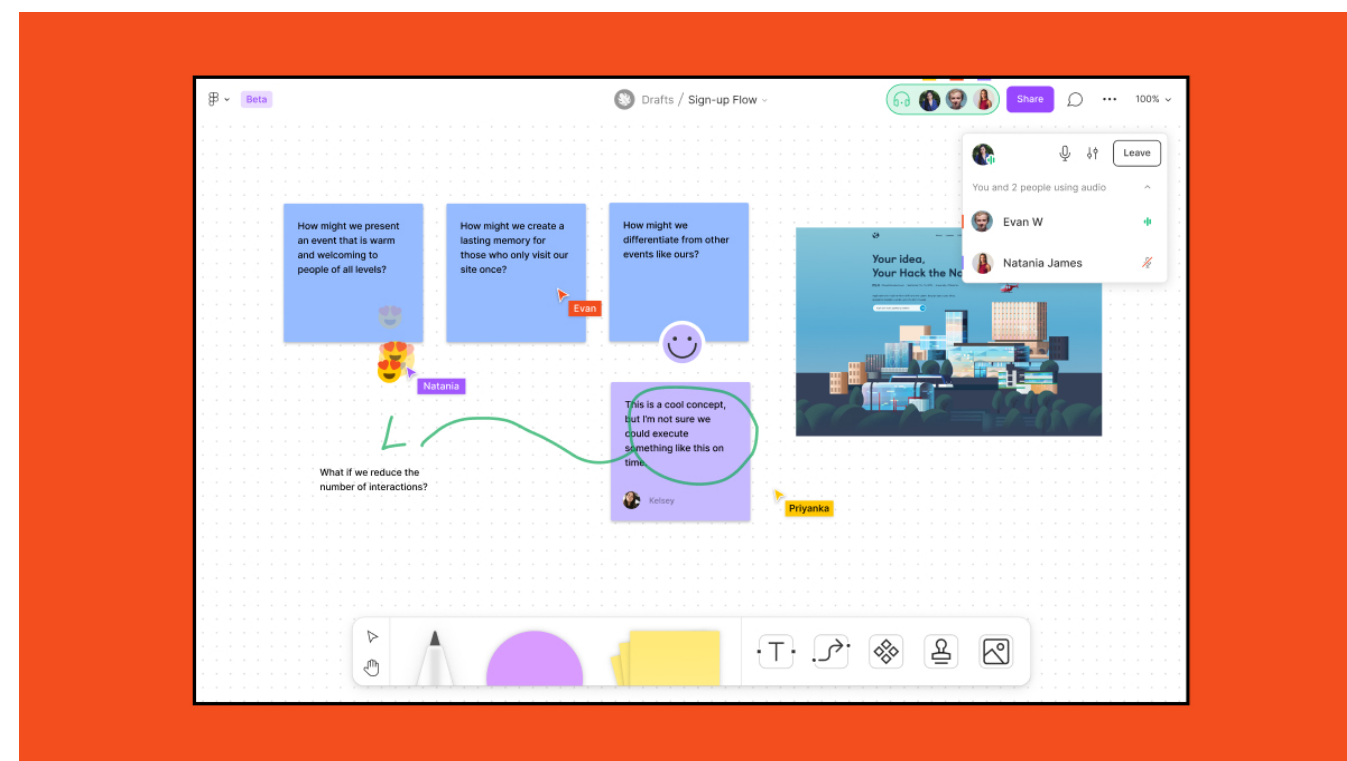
Beta

Drafts / Sign-up Flow

Share

100%

Leave

You and 2 people using audio

Evan W

Natania James

How might we present an event that is warm and welcoming to people of all levels?

How might we create a lasting memory for those who only visit our site once?

Evan

How might we differentiate from other events like ours?

Your idea, Your Hack the N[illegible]

Natania

This is a cool concept, but I'm not sure we could execute something like this on time.

Kelsey

What if we reduce the number of interactions?

Priyanka